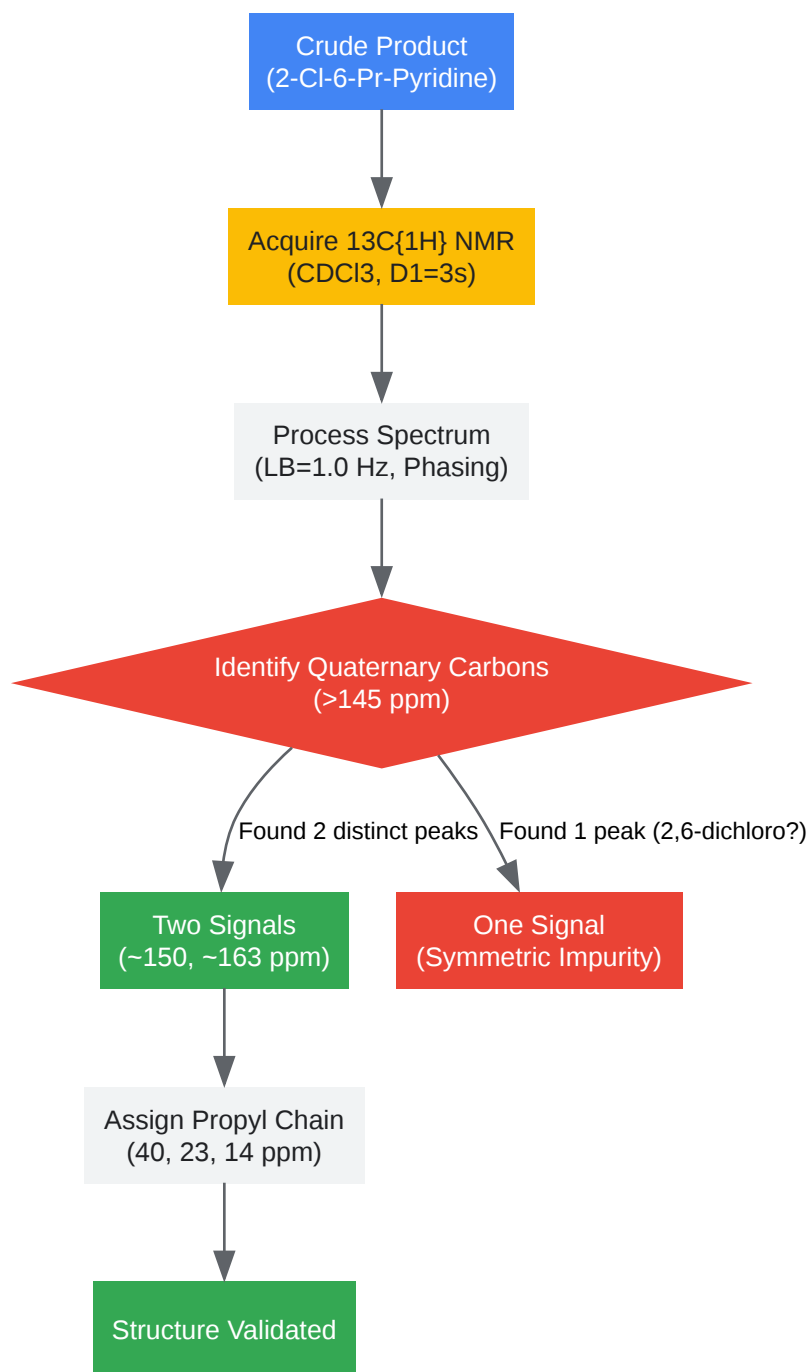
Crude Product
(2-Cl-6-Pr-Pyridine)

Acquire 13C{1H} NMR
(CDCl3, D1=3s)

Process Spectrum
(LB=1.0 Hz, Phasing)

Identify Quaternary Carbons
(>145 ppm)

Found 2 distinct peaks

Found 1 peak (2,6-dichloro?)

Two Signals
(~150, ~163 ppm)

One Signal
(Symmetric Impurity)

Assign Propyl Chain
(40, 23, 14 ppm)

Structure Validated